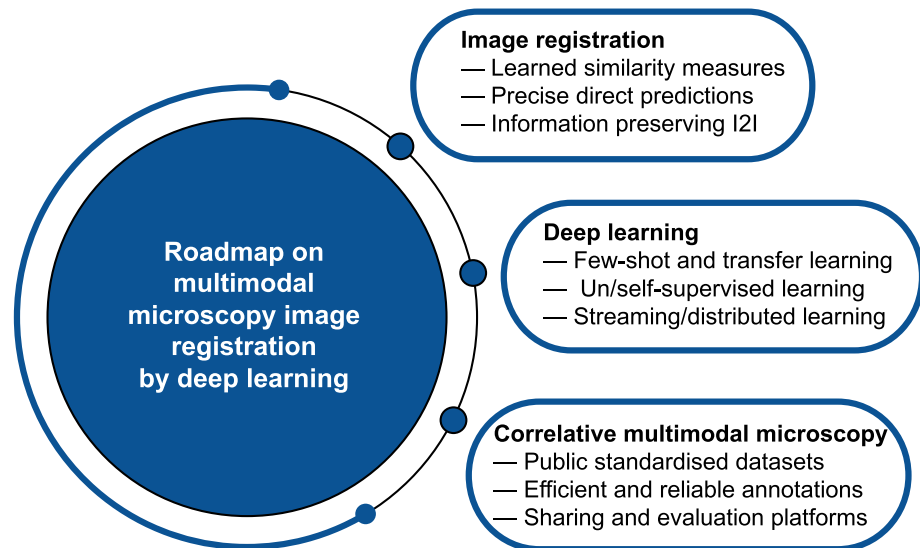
Roadmap on multimodal microscopy image registration by deep learning

Image registration
— Learned similarity measures
— Precise direct predictions
— Information preserving I2I

Deep learning
— Few-shot and transfer learning
— Un/self-supervised learning
— Streaming/distributed learning

Correlative multimodal microscopy
— Public standardised datasets
— Efficient and reliable annotations
— Sharing and evaluation platforms